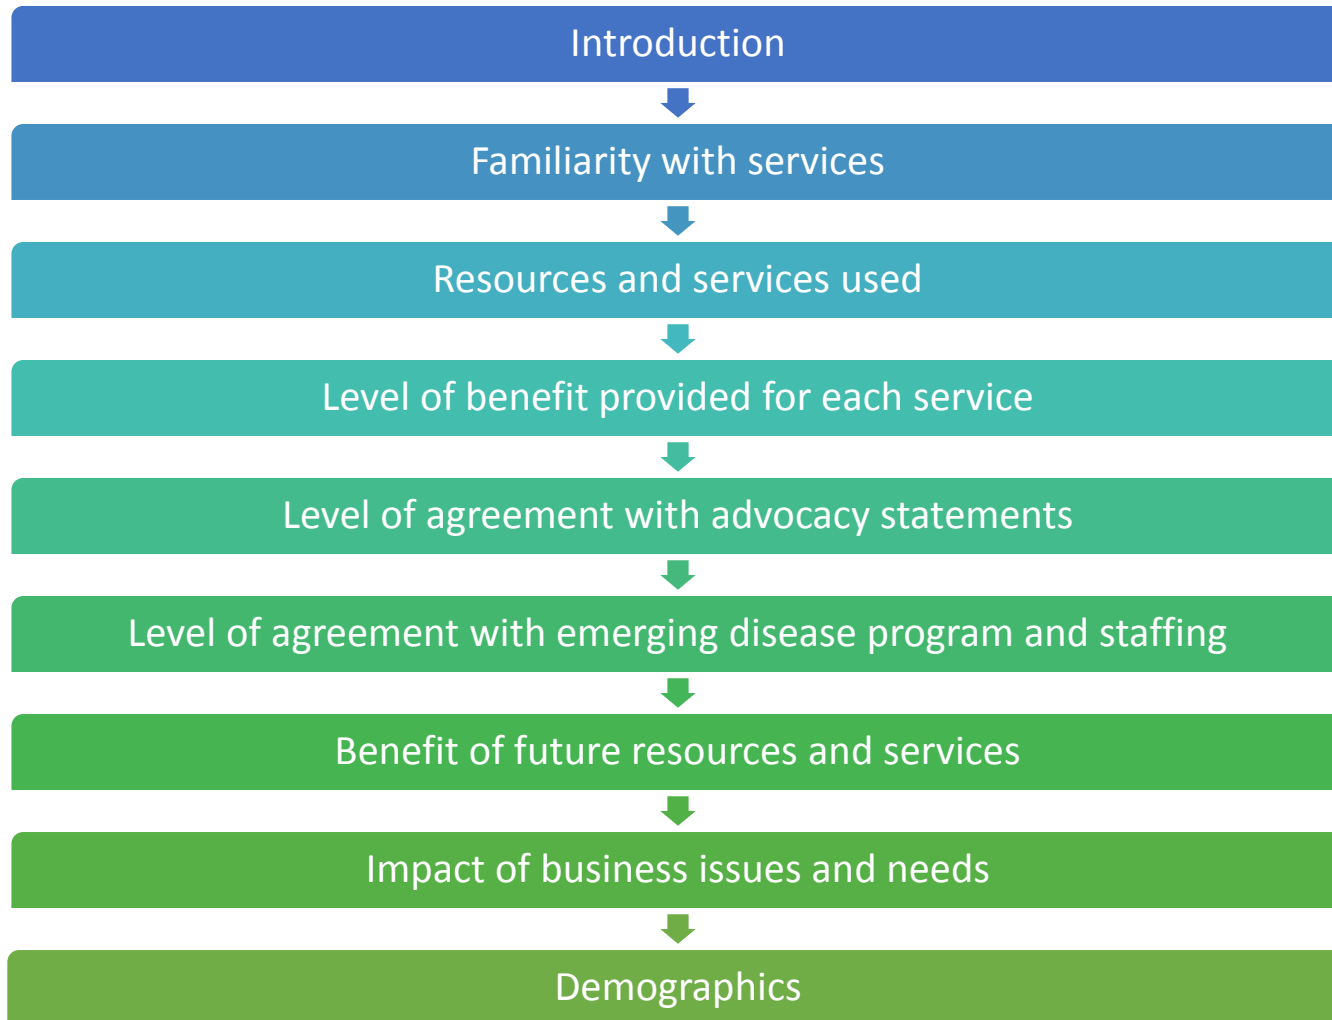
Introduction

Familiarity with services

Resources and services used

Level of benefit provided for each service

Level of agreement with advocacy statements

Level of agreement with emerging disease program and staffing

Benefit of future resources and services

Impact of business issues and needs

Demographics